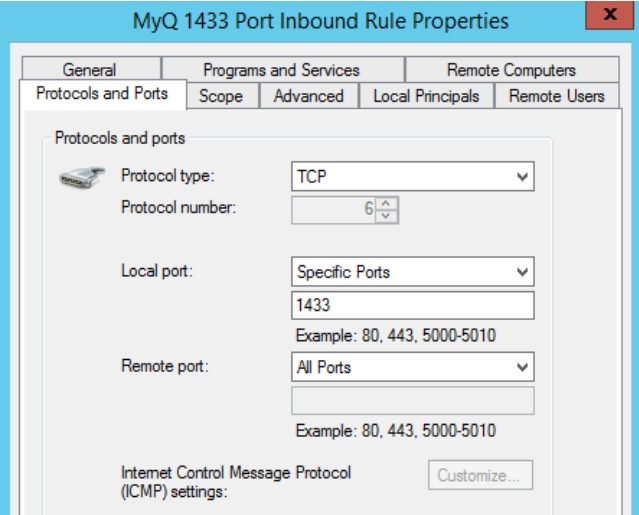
MyQ 1433 Port Inbound Rule Properties

x

General
Programs and Services
Remote Computers
Protocols and Ports
Scope
Advanced
Local Principals
Remote Users

Protocols and ports

Protocol type:
TCP

Protocol number:
6

Local port:
Specific Ports

1433

Example: 80, 443, 5000-5010

Remote port:
All Ports

Example: 80, 443, 5000-5010

Internet Control Message Protocol (ICMP) settings:
Customize...